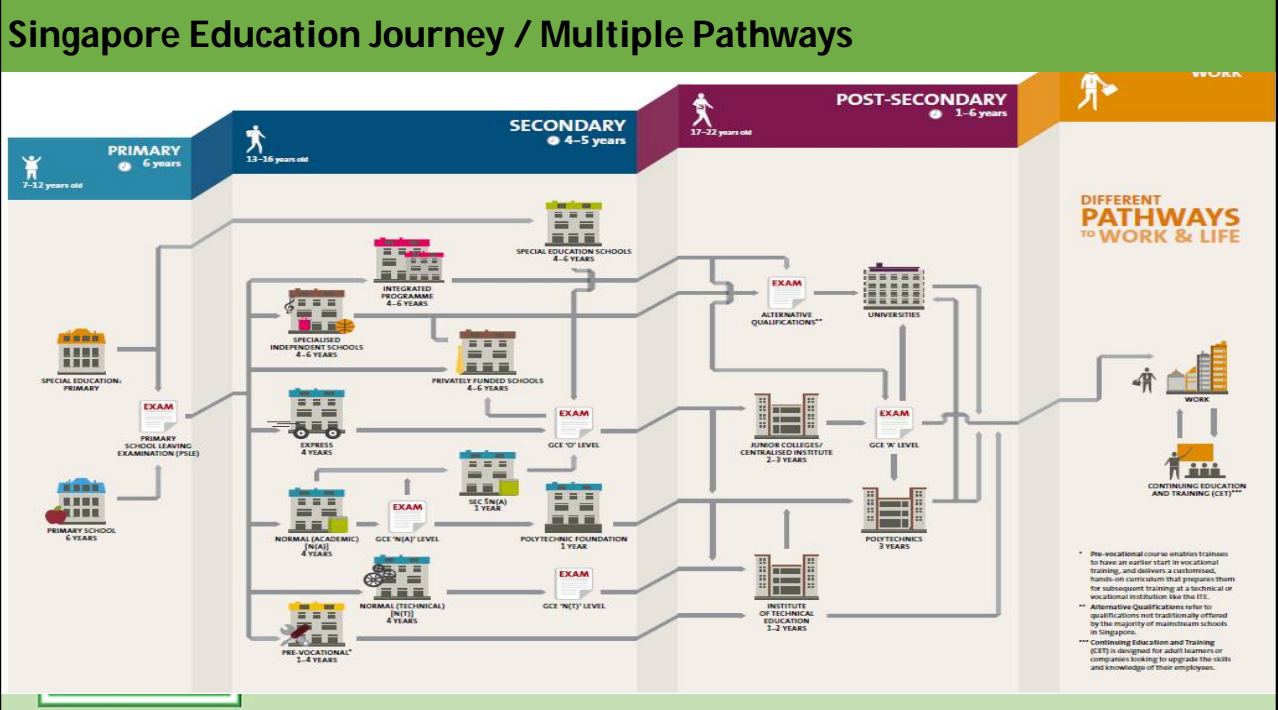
Singapore Education Journey / Multiple Pathways

PRIMARY
6 years
7–12 years old

SECONDARY
4–5 years
13–16 years old

POST-SECONDARY
1–6 years
17–22 years old

WORK

DIFFERENT PATHWAYS TO WORK & LIFE

SPECIAL EDUCATION: PRIMARY

PRIMARY SCHOOL 6 YEARS

EXAM
PRIMARY SCHOOL LEAVING EXAMINATION (PSLE)

SPECIAL EDUCATION SCHOOLS 4–6 YEARS

INTEGRATED PROGRAMME 4–6 YEARS

SPECIALISED INDEPENDENT SCHOOLS 4–6 YEARS

PRIVATELY FUNDED SCHOOLS 4–6 YEARS

EXPRESS 4 YEARS

EXAM
GCE 'O' LEVEL

SEC 5N(A) 1 YEAR

NORMAL (ACADEMIC) [N(A)] 4 YEARS

EXAM
GCE 'N(A)' LEVEL

POLYTECHNIC FOUNDATION 1 YEAR

NORMAL (TECHNICAL) [N(T)] 4 YEARS

EXAM
GCE 'N(T)' LEVEL

PRE-VOCATIONAL* 1–4 YEARS

EXAM
ALTERNATIVE QUALIFICATIONS**

UNIVERSITIES

JUNIOR COLLEGES/ CENTRALISED INSTITUTE 2–3 YEARS

EXAM
GCE 'A' LEVEL

POLYTECHNICS 3 YEARS

INSTITUTE OF TECHNICAL EDUCATION 1–2 YEARS

WORK

CONTINUING EDUCATION AND TRAINING (CET)***

* Pre-vocational course enables trainees to have an earlier start in vocational training, and delivers a customised, hands-on curriculum that prepares them for subsequent training at a technical or vocational institution like the ITE.

** Alternative Qualifications refer to qualifications not traditionally offered by the majority of mainstream schools in Singapore.

*** Continuing Education and Training (CET) is designed for adult learners or companies looking to upgrade the skills and knowledge of their employees.